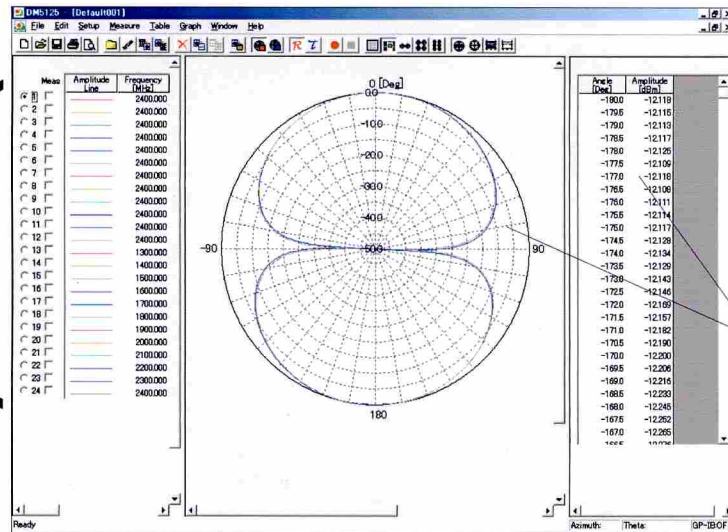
DM5125 [Default001]

File Edit Setup Measure Table Graph Window Help

| Meas | Amplitude Line | Frequency [MHz] |
|---|---|---|
| 1 | | 2400.000 |
| 2 | | 2400.000 |
| 3 | | 2400.000 |
| 4 | | 2400.000 |
| 5 | | 2400.000 |
| 6 | | 2400.000 |
| 7 | | 2400.000 |
| 8 | | 2400.000 |
| 9 | | 2400.000 |
| 10 | | 2400.000 |
| 11 | | 2400.000 |
| 12 | | 2400.000 |
| 13 | | 1300.000 |
| 14 | | 1400.000 |
| 15 | | 1500.000 |
| 16 | | 1600.000 |
| 17 | | 1700.000 |
| 18 | | 1800.000 |
| 19 | | 1900.000 |
| 20 | | 2000.000 |
| 21 | | 2100.000 |
| 22 | | 2200.000 |
| 23 | | 2300.000 |
| 24 | | 2400.000 |

0 [Deg]
0.0
-10.0
-20.0
-30.0
-40.0
-50.0
-90
90
180

| Angle [Deg] | Amplitude [dBm] |
|---|---|
| -180.0 | -12.118 |
| -179.5 | -12.115 |
| -179.0 | -12.113 |
| -178.5 | -12.117 |
| -178.0 | -12.125 |
| -177.5 | -12.109 |
| -177.0 | -12.118 |
| -176.5 | -12.109 |
| -176.0 | -12.111 |
| -175.5 | -12.114 |
| -175.0 | -12.117 |
| -174.5 | -12.128 |
| -174.0 | -12.134 |
| -173.5 | -12.129 |
| -173.0 | -12.143 |
| -172.5 | -12.146 |
| -172.0 | -12.169 |
| -171.5 | -12.157 |
| -171.0 | -12.182 |
| -170.5 | -12.190 |
| -170.0 | -12.200 |
| -169.5 | -12.206 |
| -169.0 | -12.216 |
| -168.5 | -12.233 |
| -168.0 | -12.245 |
| -167.5 | -12.252 |
| -167.0 | -12.265 |
| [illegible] | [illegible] |

Ready
Azimuth: Theta: GP-IB:OF